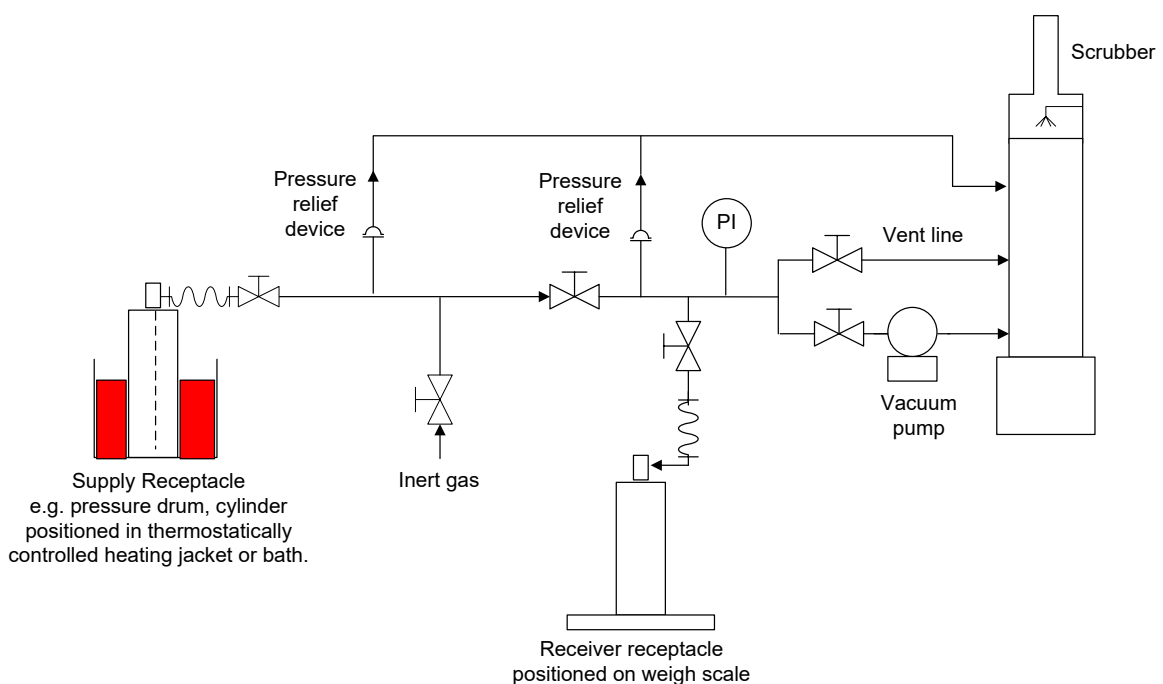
Scrubber

Pressure relief device

Pressure relief device

PI

Vent line

Vacuum pump

Inert gas

Supply Receptacle
e.g. pressure drum, cylinder positioned in thermostatically controlled heating jacket or bath.

Receiver receptacle positioned on weigh scale